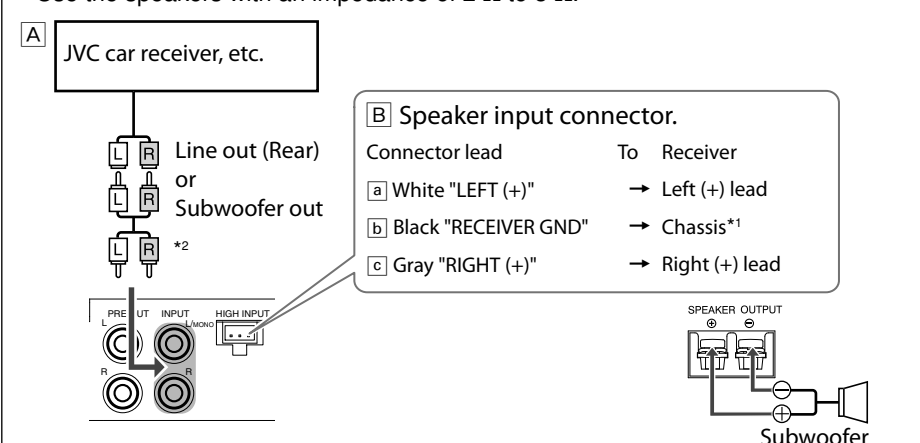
A

JVC car receiver, etc.

L R
L R
L R

Line out (Rear)
or
Subwoofer out

*2

B Speaker input connector.

Connector lead To Receiver

a White "LEFT (+)" → Left (+) lead

b Black "RECEIVER GND" → Chassis*1

c Gray "RIGHT (+)" → Right (+) lead

PRE OUT
L
R
INPUT
L/MONO
R
HIGH INPUT

SPEAKER OUTPUT
⊕ ⊖

Subwoofer